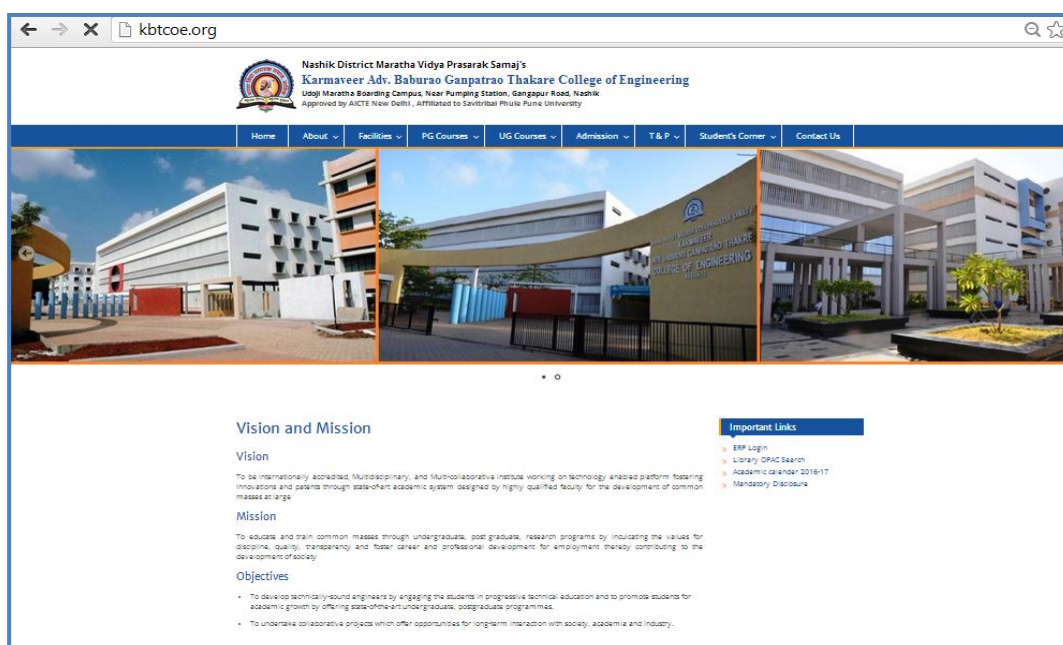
kbtcoe.org

Nashik District Maratha Vidya Prasarak Samaj's
Karmaveer Adv. Baburao Ganpatrao Thakare College of Engineering
Udoji Maratha Boarding Campus, Near Pumping Station, Gangapur Road, Nashik
Approved by AICTE New Delhi , Affiliated to Savitribai Phule Pune University

Home | About | Facilities | PG Courses | UG Courses | Admission | T&P | Student's Corner | Contact Us

COLLEGE OF ENGINEERING

Vision and Mission

Vision

To be internationally accredited, Multidisciplinary, and Multi-collaborative institute working on technology enabled platform fostering innovations and patents through state-of-art academic system designed by highly qualified faculty for the development of common masses at large.

Mission

To educate and train common masses through undergraduate, post graduate, research programs by inculcating the values for discipline, quality, transparency and foster career and professional development for employment thereby contributing to the development of society.

Objectives

• To develop technically-sound engineers by engaging the students in progressive technical education and to promote students for academic growth by offering state-of-the-art undergraduate, postgraduate programmes.

• To undertake collaborative projects which offer opportunities for long-term interaction with society, academia and industry.

Important Links
ERP Login
Library OPAC Search
Academic calender 2016-17
Mandatory Disclosure